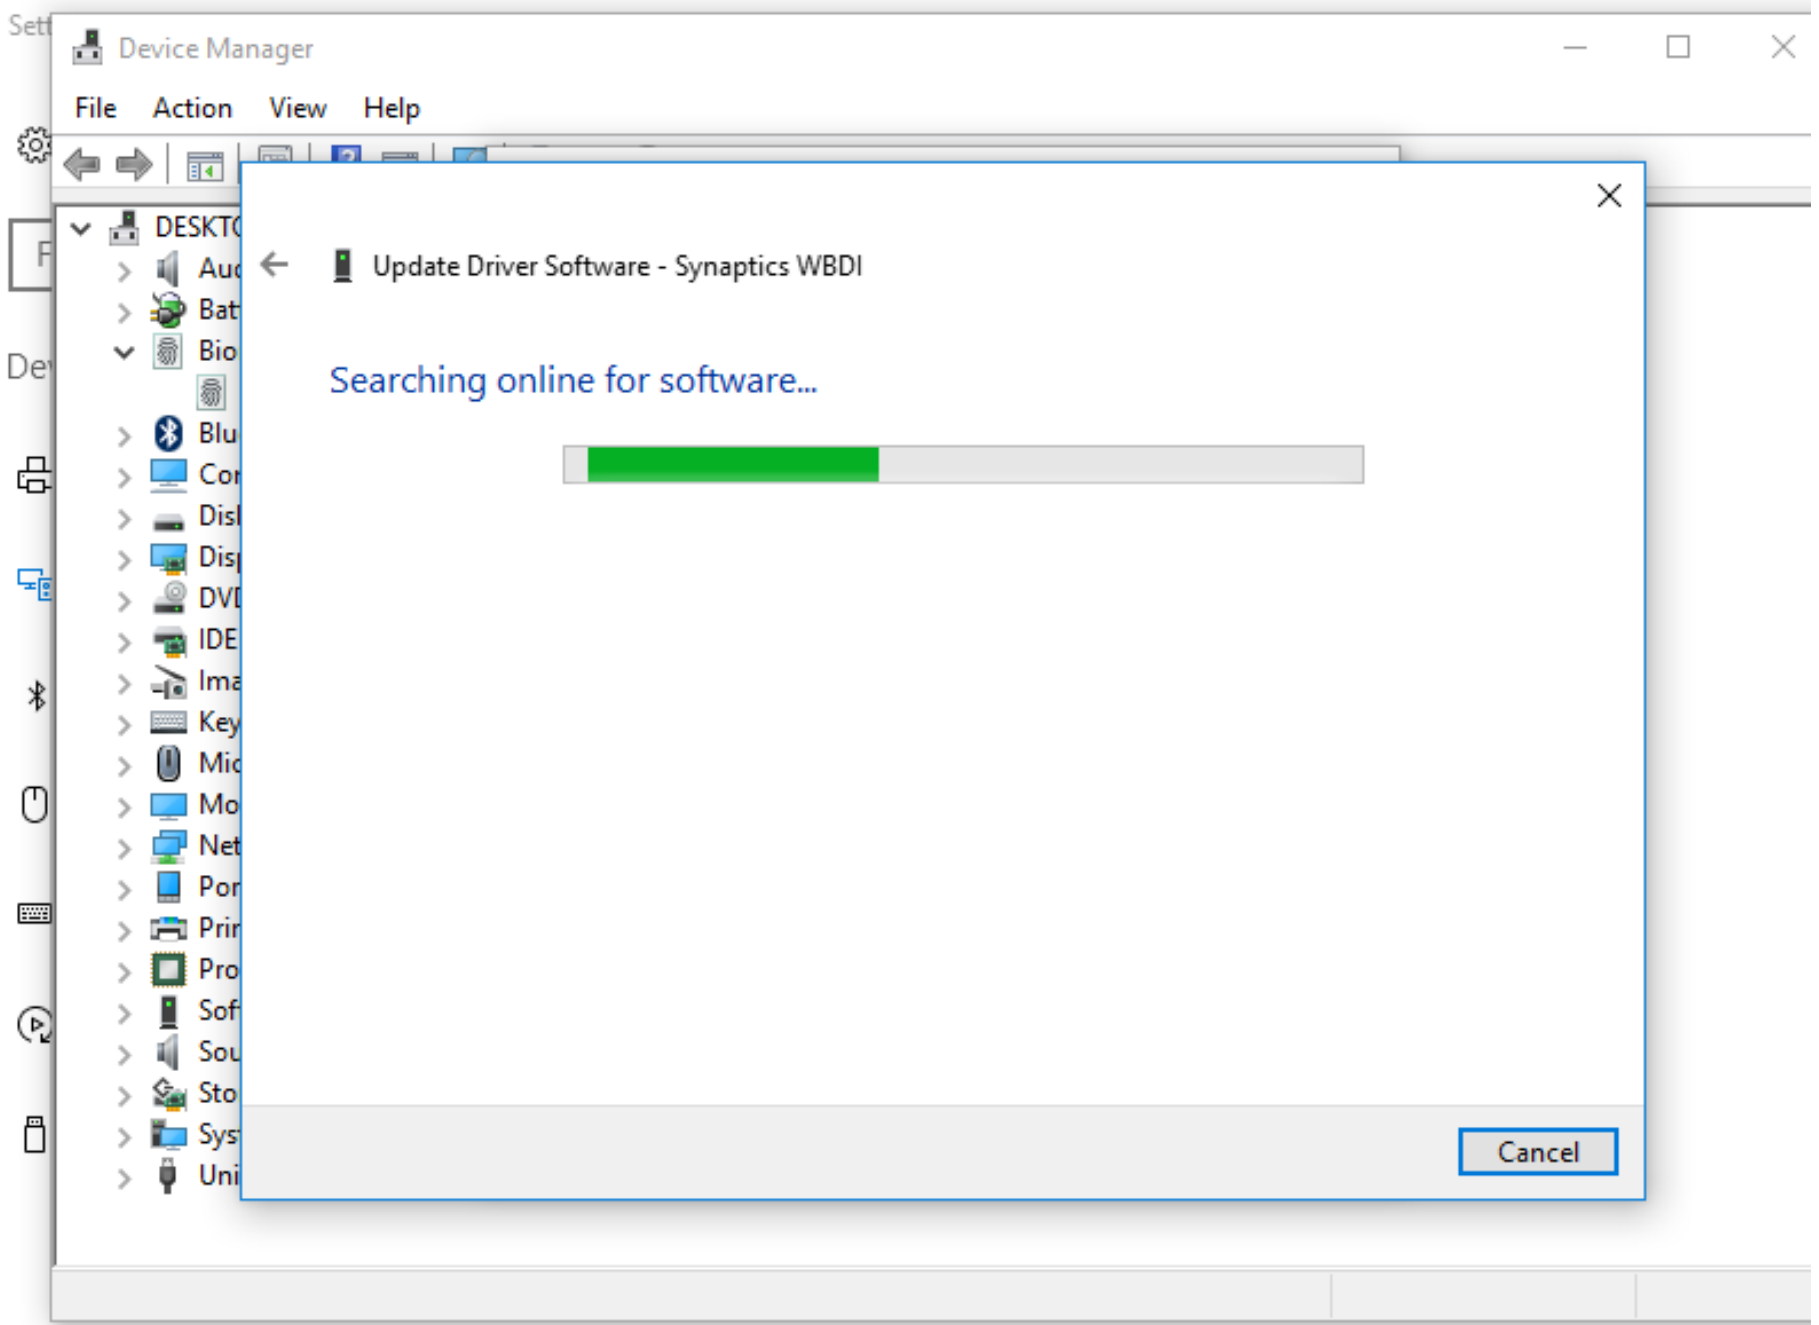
Sett

Device Manager

File Action View Help

DESKT

Auc
Bat
Bio
Blu
Cor
Disl
Dis
DVI
IDE
Ima
Key
Mic
Mo
Net
Por
Prir
Pro
Sof
Sou
Sto
Sys
Uni

De

Update Driver Software - Synaptics WBDI

Searching online for software...

Cancel